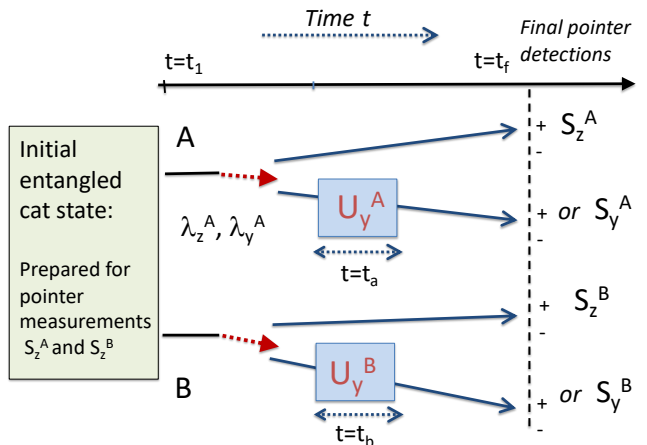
Time $t$

Final pointer detections

$t=t_1$

$t=t_f$

Initial entangled cat state:

Prepared for pointer measurements $S_z^A$ and $S_z^B$

A

$\lambda_z^A$, $\lambda_y^A$

$U_y^A$

$t=t_a$

+ $S_z^A$
-

+ or $S_y^A$
-

+ $S_z^B$
-

B

$U_y^B$

$t=t_b$

+ or $S_y^B$
-